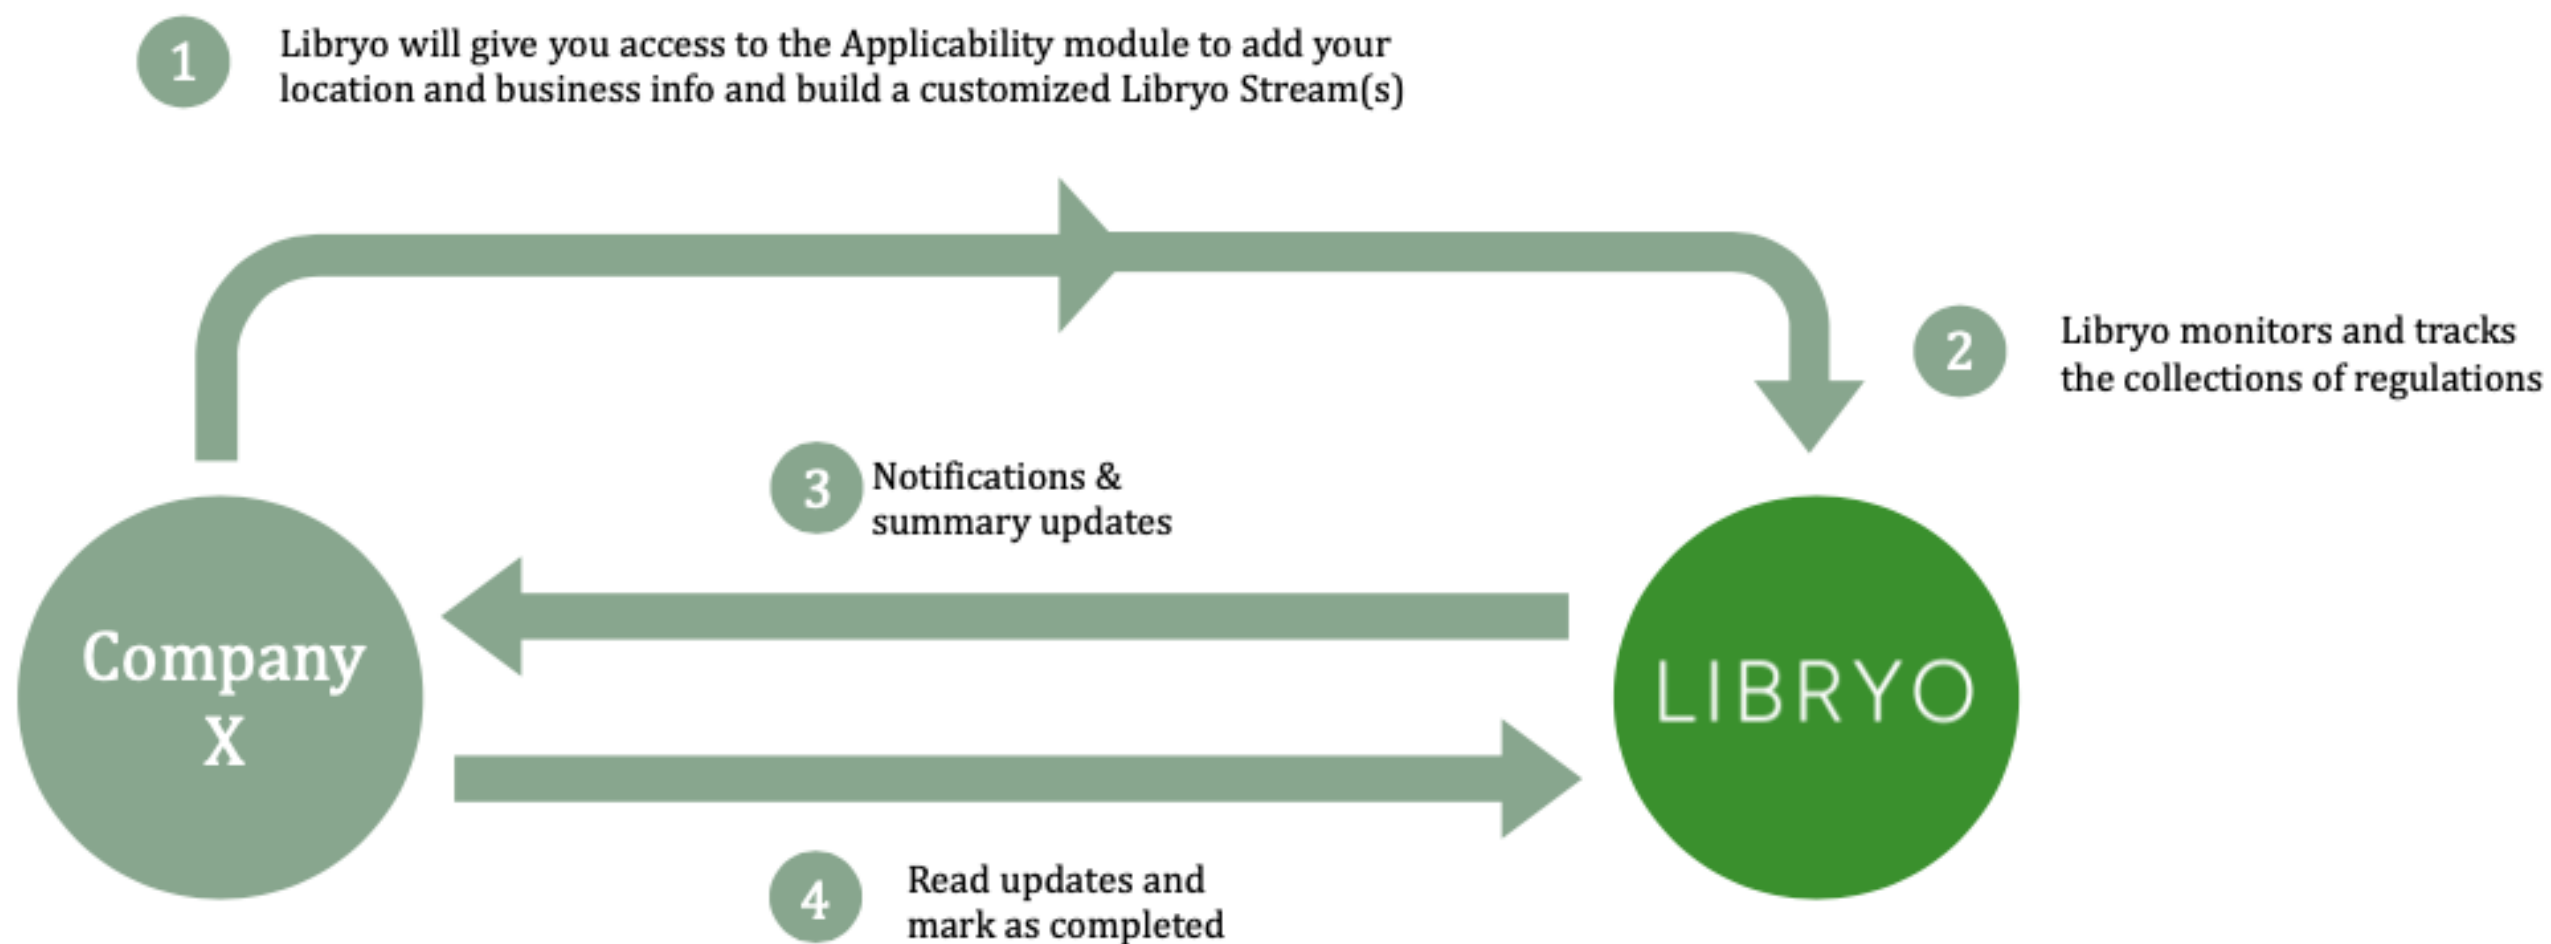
1 Libryo will give you access to the Applicability module to add your location and business info and build a customized Libryo Stream(s)

2 Libryo monitors and tracks the collections of regulations

3 Notifications & summary updates

Company X

LIBRYO

4 Read updates and mark as completed